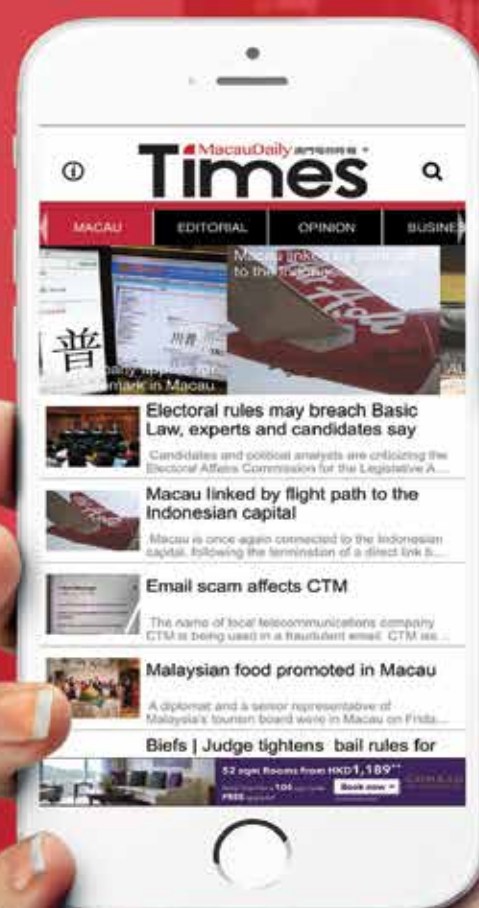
MacauDaily 澳門每日時報
Times

MACAU
EDITORIAL
OPINION
BUSINE

Macau linked by flight path to the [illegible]

普
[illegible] apply for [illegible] mark in Macau

Electoral rules may breach Basic Law, experts and candidates say

Candidates and political analysts are criticizing the Electoral Affairs Commission for the Legislative A...

Macau linked by flight path to the Indonesian capital

Macau is once again connected to the Indonesian capital, following the termination of a direct link b...

Email scam affects CTM

The name of local telecommunications company CTM is being used in a fraudulent email. CTM iss...

Malaysian food promoted in Macau

A diplomat and a senior representative of Malaysia's tourism board were in Macau on Frida...

Biefs | Judge tightens bail rules for

52 sqm Rooms from HKD1,189**
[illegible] 100 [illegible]
FREE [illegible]
Book now »